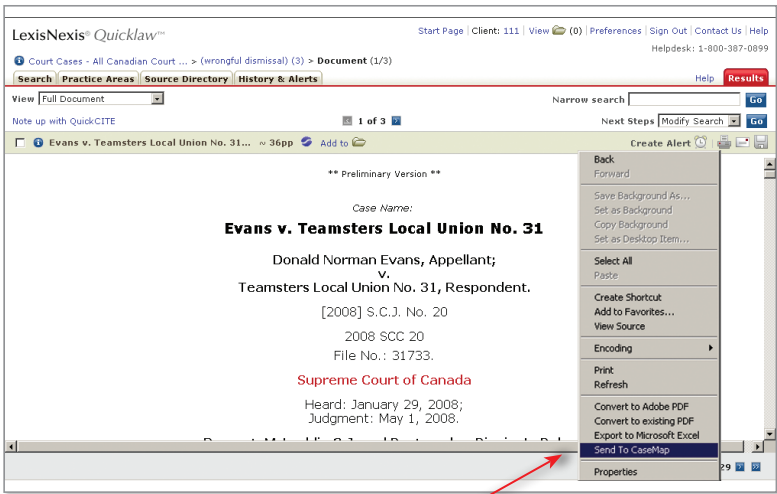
LexisNexis® Quicklaw™

Start Page | Client: 111 | View (0) | Preferences | Sign Out | Contact Us | Help

Helpdesk: 1-800-387-0899

Court Cases - All Canadian Court ... > (wrongful dismissal) (3) > Document (1/3)

Search | Practice Areas | Source Directory | History & Alerts

Help | Results

View Full Document

Narrow search Go

Note up with QuickCITE

1 of 3

Next Steps Modify Search Go

Evans v. Teamsters Local Union No. 31... ~ 36pp Add to

Create Alert

** Preliminary Version **

Case Name:

Evans v. Teamsters Local Union No. 31

Donald Norman Evans, Appellant;
v.
Teamsters Local Union No. 31, Respondent.

[2008] S.C.J. No. 20

2008 SCC 20
File No.: 31733.

Supreme Court of Canada

Heard: January 29, 2008;
Judgment: May 1, 2008.

Back
Forward
Save Background As...
Set as Background
Copy Background
Set as Desktop Item...
Select All
Paste
Create Shortcut
Add to Favorites...
View Source
Encoding
Print
Refresh
Convert to Adobe PDF
Convert to existing PDF
Export to Microsoft Excel
Send To CaseMap
Properties

29